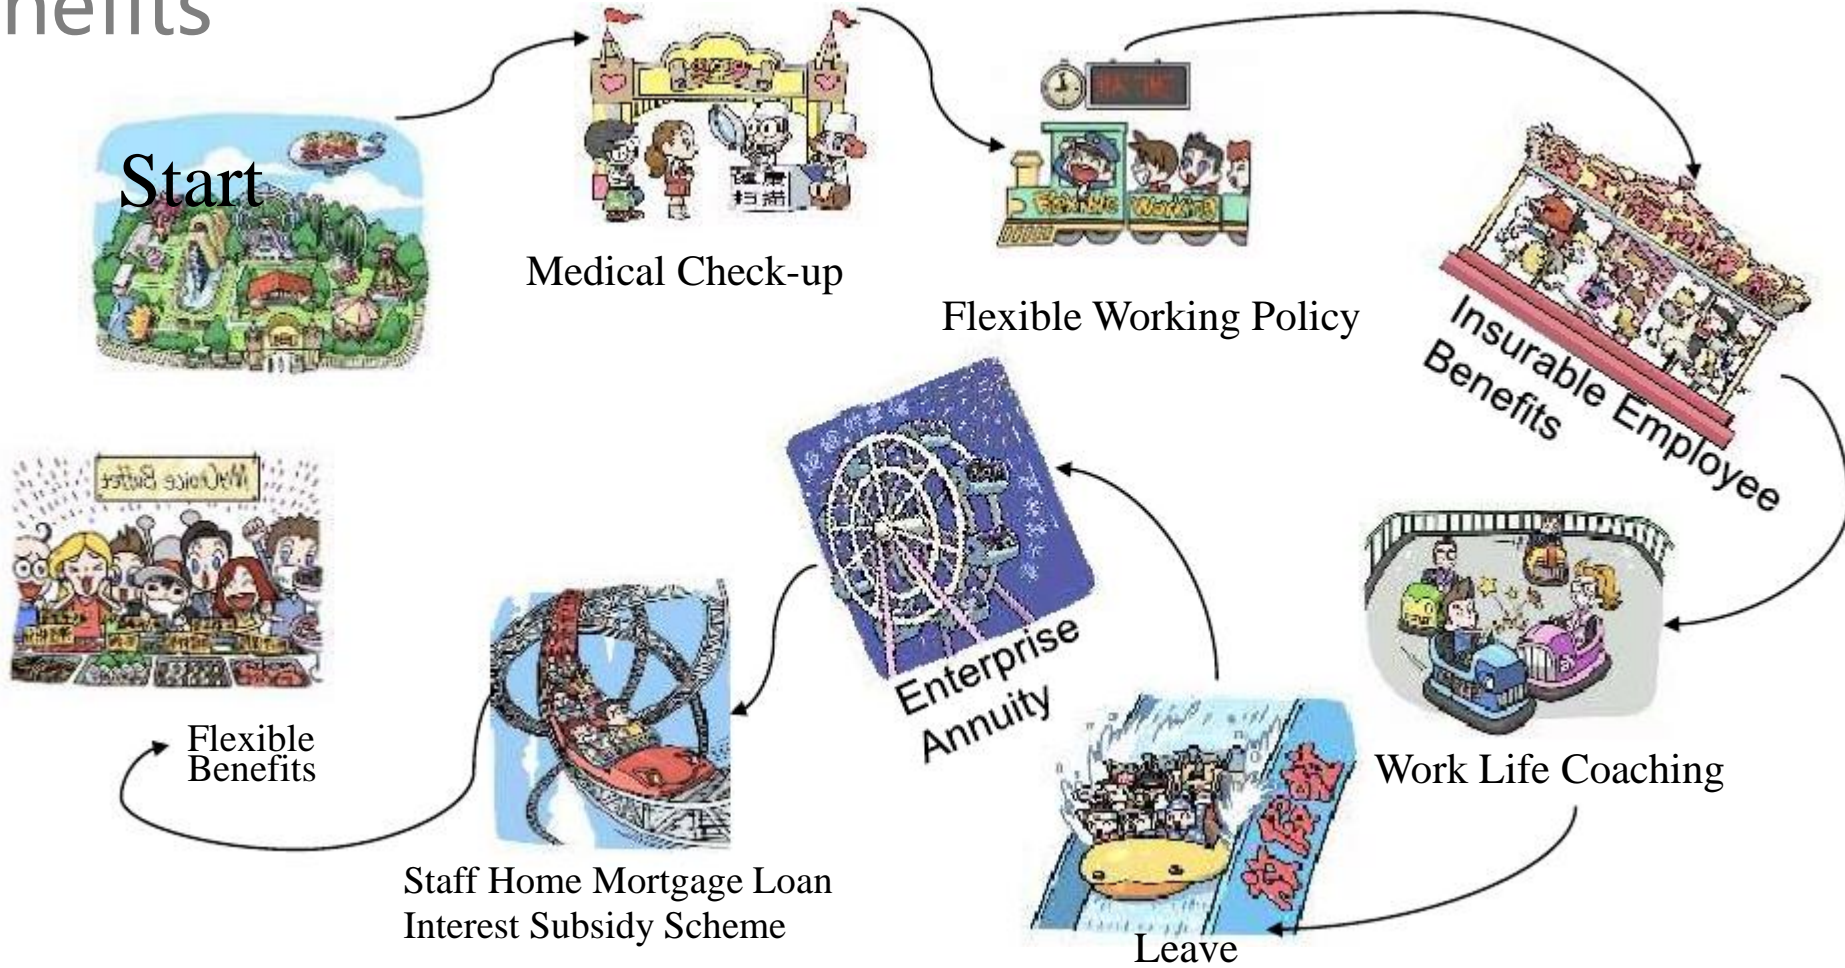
nefits

Start

Medical Check-up

Flexible Working Policy

Insurable Employee Benefits

Work Life Coaching

Leave

放假啦

Enterprise Annuity

Staff Home Mortgage Loan Interest Subsidy Scheme

Flexible Benefits

MyChoice Buffet

健康扫描

Flexible Working